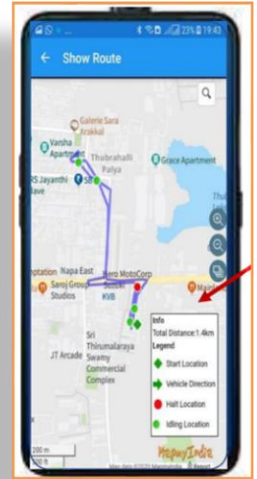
23% 19:43

Show Route

Galerie Sara Arakkal

Varsha Apartment

RS Jayanthi Enclave

Thubrahalli Palya

Grace Apartment

Napa East

Hero MotoCorp

Saroj Group Studios

KVB

Sri Thirumalaraya Swamy Commercial Complex

JT Arcade

Info
Total Distance:1.4km
Legend
Start Location
Vehicle Direction
Halt Location
Idling Location

200 m

MapmyIndia